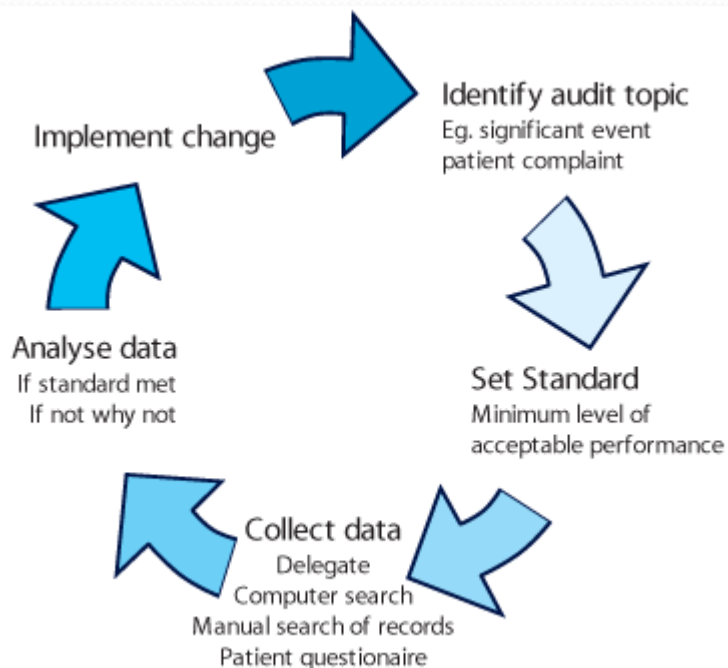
Identify audit topic
Eg. significant event
patient complaint

Set Standard
Minimum level of
acceptable performance

Collect data
Delegate
Computer search
Manual search of records
Patient questionaire

Analyse data
If standard met
If not why not

Implement change